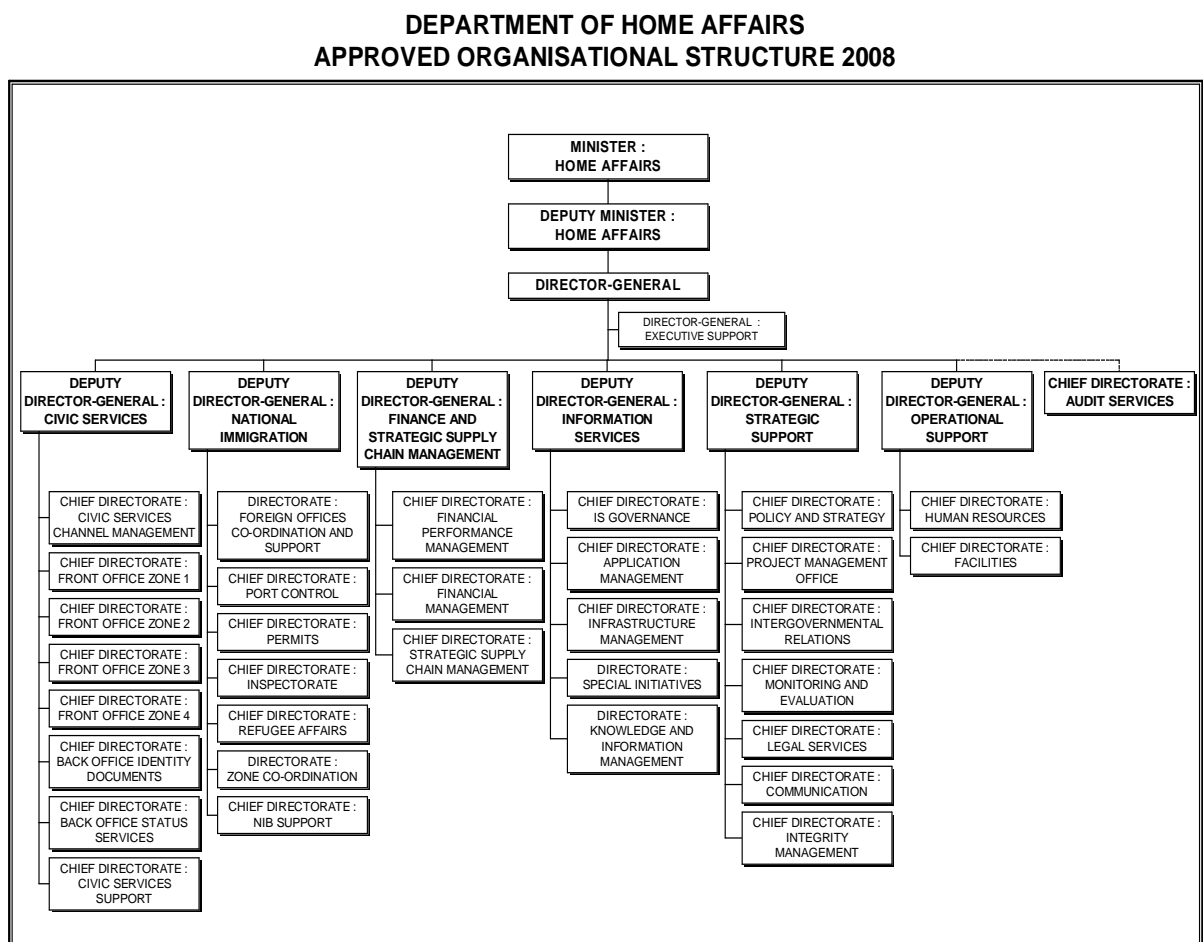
DEPARTMENT OF HOME AFFAIRS
APPROVED ORGANISATIONAL STRUCTURE 2008

MINISTER : HOME AFFAIRS

DEPUTY MINISTER : HOME AFFAIRS

DIRECTOR-GENERAL

DIRECTOR-GENERAL : EXECUTIVE SUPPORT

DEPUTY DIRECTOR-GENERAL : CIVIC SERVICES

CHIEF DIRECTORATE : CIVIC SERVICES CHANNEL MANAGEMENT

CHIEF DIRECTORATE : FRONT OFFICE ZONE 1

CHIEF DIRECTORATE : FRONT OFFICE ZONE 2

CHIEF DIRECTORATE : FRONT OFFICE ZONE 3

CHIEF DIRECTORATE : FRONT OFFICE ZONE 4

CHIEF DIRECTORATE : BACK OFFICE IDENTITY DOCUMENTS

CHIEF DIRECTORATE : BACK OFFICE STATUS SERVICES

CHIEF DIRECTORATE : CIVIC SERVICES SUPPORT

DEPUTY DIRECTOR-GENERAL : NATIONAL IMMIGRATION

DIRECTORATE : FOREIGN OFFICES CO-ORDINATION AND SUPPORT

CHIEF DIRECTORATE : PORT CONTROL

CHIEF DIRECTORATE : PERMITS

CHIEF DIRECTORATE : INSPECTORATE

CHIEF DIRECTORATE : REFUGEE AFFAIRS

DIRECTORATE : ZONE CO-ORDINATION

CHIEF DIRECTORATE : NIB SUPPORT

DEPUTY DIRECTOR-GENERAL : FINANCE AND STRATEGIC SUPPLY CHAIN MANAGEMENT

CHIEF DIRECTORATE : FINANCIAL PERFORMANCE MANAGEMENT

CHIEF DIRECTORATE : FINANCIAL MANAGEMENT

CHIEF DIRECTORATE : STRATEGIC SUPPLY CHAIN MANAGEMENT

DEPUTY DIRECTOR-GENERAL : INFORMATION SERVICES

CHIEF DIRECTORATE : IS GOVERNANCE

CHIEF DIRECTORATE : APPLICATION MANAGEMENT

CHIEF DIRECTORATE : INFRASTRUCTURE MANAGEMENT

DIRECTORATE : SPECIAL INITIATIVES

DIRECTORATE : KNOWLEDGE AND INFORMATION MANAGEMENT

DEPUTY DIRECTOR-GENERAL : STRATEGIC SUPPORT

CHIEF DIRECTORATE : POLICY AND STRATEGY

CHIEF DIRECTORATE : PROJECT MANAGEMENT OFFICE

CHIEF DIRECTORATE : INTERGOVERNMENTAL RELATIONS

CHIEF DIRECTORATE : MONITORING AND EVALUATION

CHIEF DIRECTORATE : LEGAL SERVICES

CHIEF DIRECTORATE : COMMUNICATION

CHIEF DIRECTORATE : INTEGRITY MANAGEMENT

DEPUTY DIRECTOR-GENERAL : OPERATIONAL SUPPORT

CHIEF DIRECTORATE : HUMAN RESOURCES

CHIEF DIRECTORATE : FACILITIES

CHIEF DIRECTORATE : AUDIT SERVICES